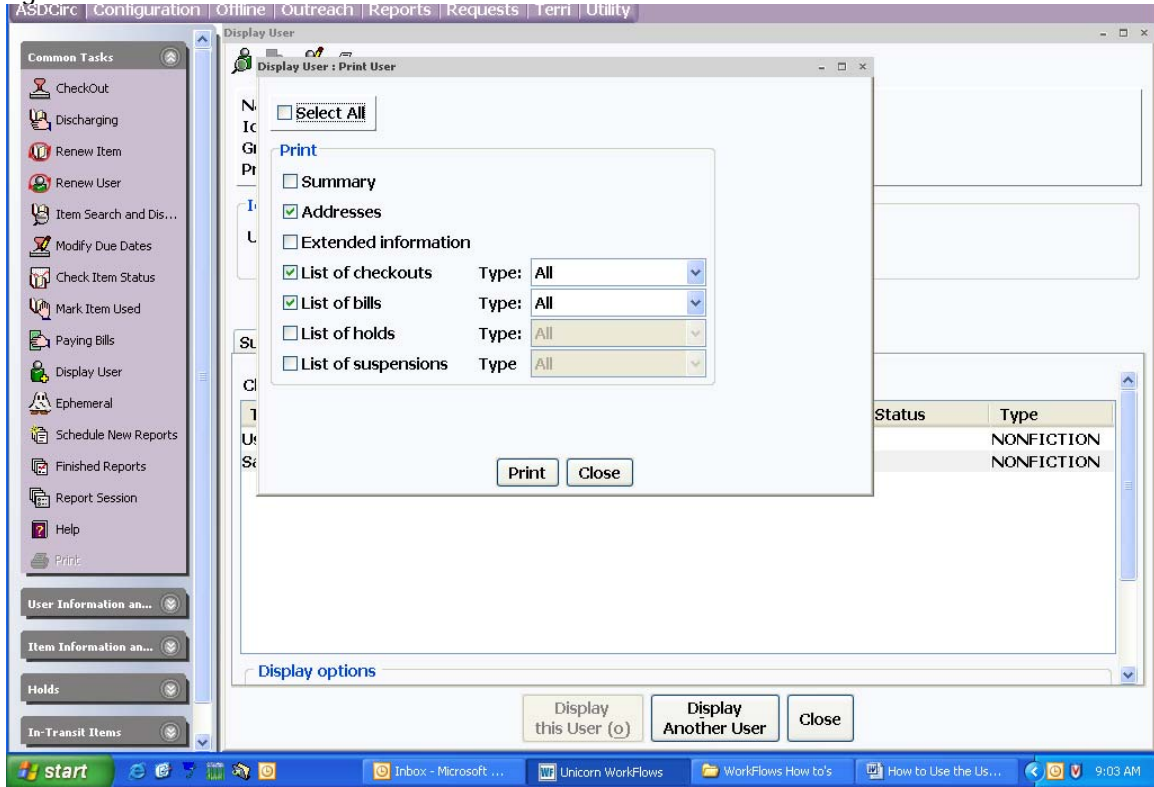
ASDCirc | Configuration | Offline | Outreach | Reports | Requests | Terri | Utility

Common Tasks
CheckOut
Discharging
Renew Item
Renew User
Item Search and Dis...
Modify Due Dates
Check Item Status
Mark Item Used
Paying Bills
Display User
Ephemeral
Schedule New Reports
Finished Reports
Report Session
Help
Print

User Information an...
Item Information an...
Holds
In-Transit Items

Display User

Display User : Print User

Select All

Print
Summary
Addresses
Extended information
List of checkouts Type: All
List of bills Type: All
List of holds Type: All
List of suspensions Type All

Print Close

N
Id
Gi
Pr
I
U
Su
Cl
T
Us
Sa

Status Type
NONFICTION
NONFICTION

Display options

Display this User (o)
Display Another User
Close

start
Inbox - Microsoft ...
Unicorn WorkFlows
WorkFlows How to's
How to Use the Us...
9:03 AM